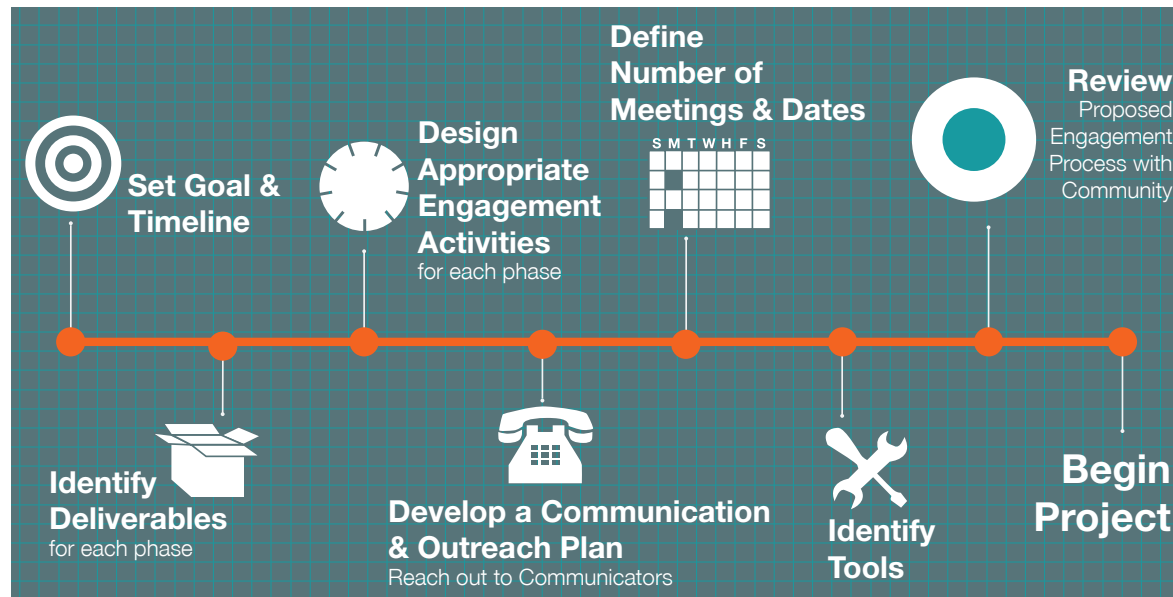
Set Goal & Timeline

Identify Deliverables
for each phase

Design Appropriate Engagement Activities
for each phase

Develop a Communication & Outreach Plan
Reach out to Communicators

Define Number of Meetings & Dates

S M T W H F S

Identify Tools

Review
Proposed Engagement Process with Community

Begin Project